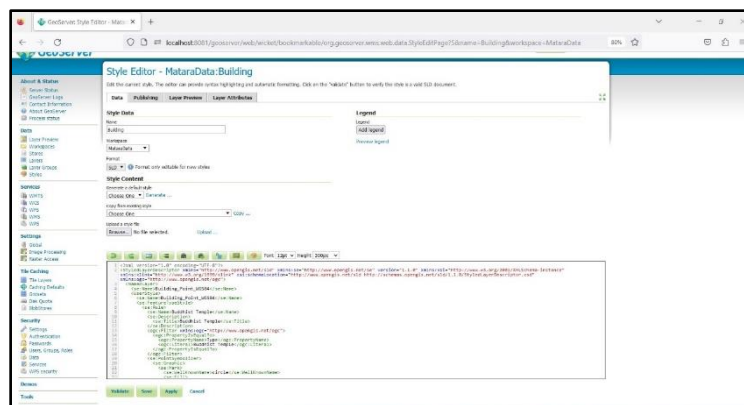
GeoServer: Style Editor - Mata ×  +

localhost:8081/geoserver/web/wicket/bookmarkable/org.geoserver.wms.web.data.StyleEditPage?5&name=Building&workspace=MataraData  80%

GeoServer

About & Status
Server Status
GeoServer Logs
Contact Information
About GeoServer
Process status

Data
Layer Preview
Workspaces
Stores
Layers
Layer Groups
Styles

Services
WMTS
WCS
WFS
WMS
WPS

Settings
Global
Image Processing
Raster Access

Tile Caching
Tile Layers
Caching Defaults
Gridsets
Disk Quota
BlobStores

Security
Settings
Authentication
Passwords
Users, Groups, Roles
Data
Services
WPS security

Demos

Tools

Style Editor - MataraData:Building

Edit the current style. The editor can provide syntax highlighting and automatic formatting. Click on the "Validate" button to verify the style is a valid SLD document.

Data  Publishing  Layer Preview  Layer Attributes

Style Data
Name
Building
Workspace
MataraData
Format
SLD  Format only editable for new styles

Style Content
Generate a default style
Choose One  Generate ...
Copy from existing style
Choose One  Copy ...
Upload a style file
Browse... No file selected.  Upload ...

Legend
Legend
Add legend
Preview legend

Font 12px  Height 300px

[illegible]

Validate  Save  Apply  Cancel